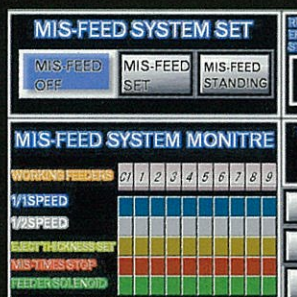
MIS-FEED SYSTEM SET

MIS-FEED OFF

MIS-FEED SET

MIS-FEED STANDING

MIS-FEED SYSTEM MONITRE

WORKING FEEDERS

C1 1 2 3 4 5 6 7 8 9

1/1SPEED

1/2SPEED

EJECT THICKNESS SET

MIS-TIMES STOP

FEEDER SOLENOID